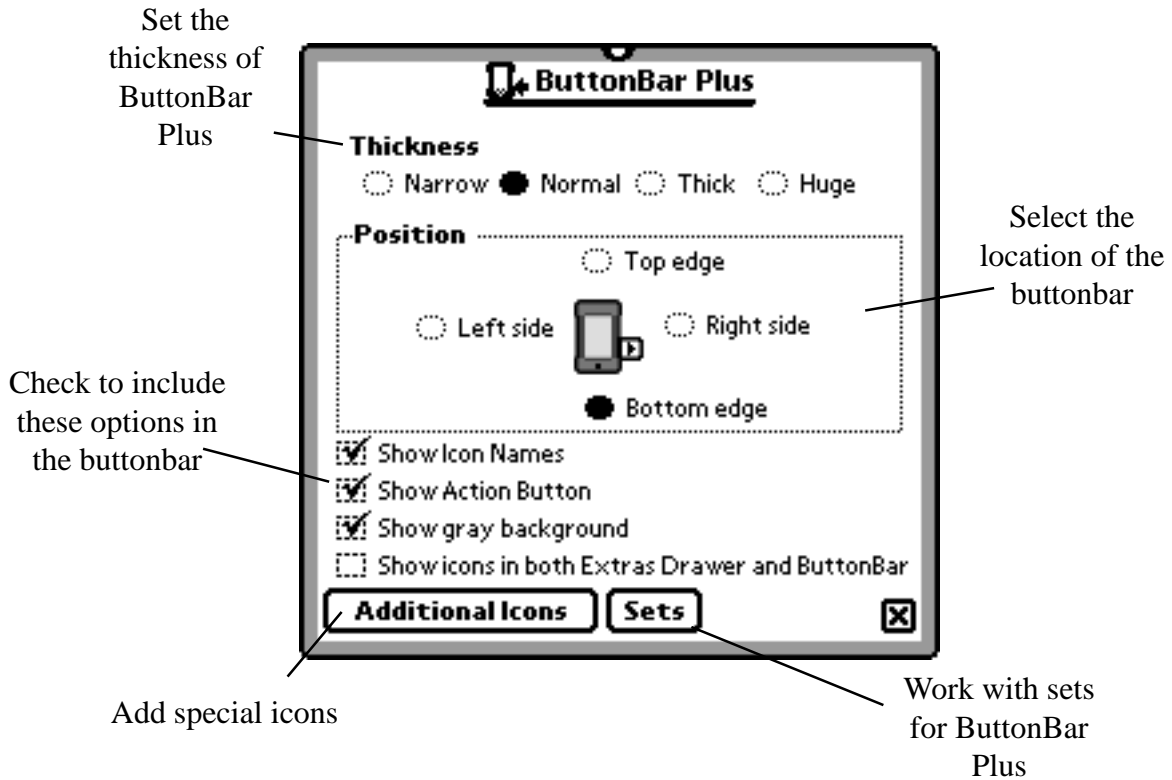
Set the thickness of ButtonBar Plus

ButtonBar Plus

Thickness

Narrow Normal Thick Huge

Position

Top edge

Left side

Right side

Bottom edge

Select the location of the buttonbar

Check to include these options in the buttonbar

Show Icon Names

Show Action Button

Show gray background

Show icons in both Extras Drawer and ButtonBar

Additional Icons

Sets

Add special icons

Work with sets for ButtonBar Plus